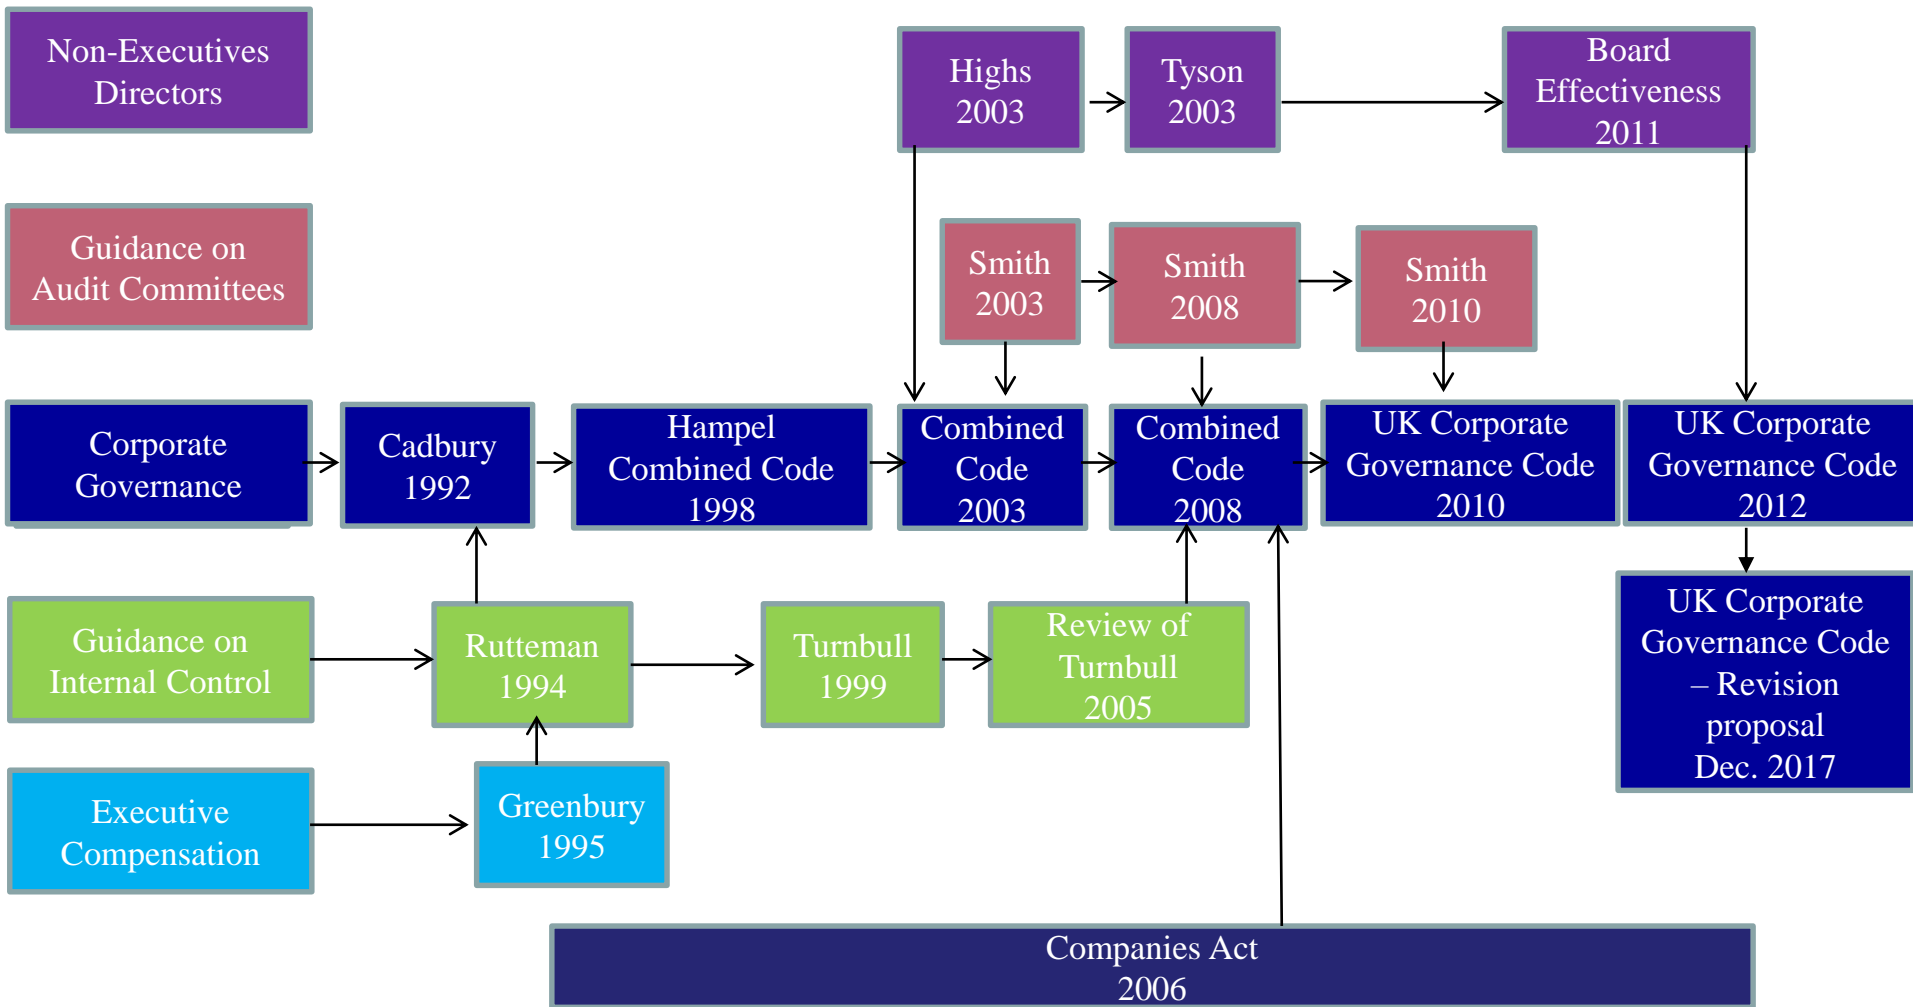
Non-Executives Directors

Highs 2003

Tyson 2003

Board Effectiveness 2011

Guidance on Audit Committees

Smith 2003

Smith 2008

Smith 2010

Corporate Governance

Cadbury 1992

Hampel Combined Code 1998

Combined Code 2003

Combined Code 2008

UK Corporate Governance Code 2010

UK Corporate Governance Code 2012

UK Corporate Governance Code – Revision proposal Dec. 2017

Guidance on Internal Control

Rutteman 1994

Turnbull 1999

Review of Turnbull 2005

Executive Compensation

Greenbury 1995

Companies Act 2006